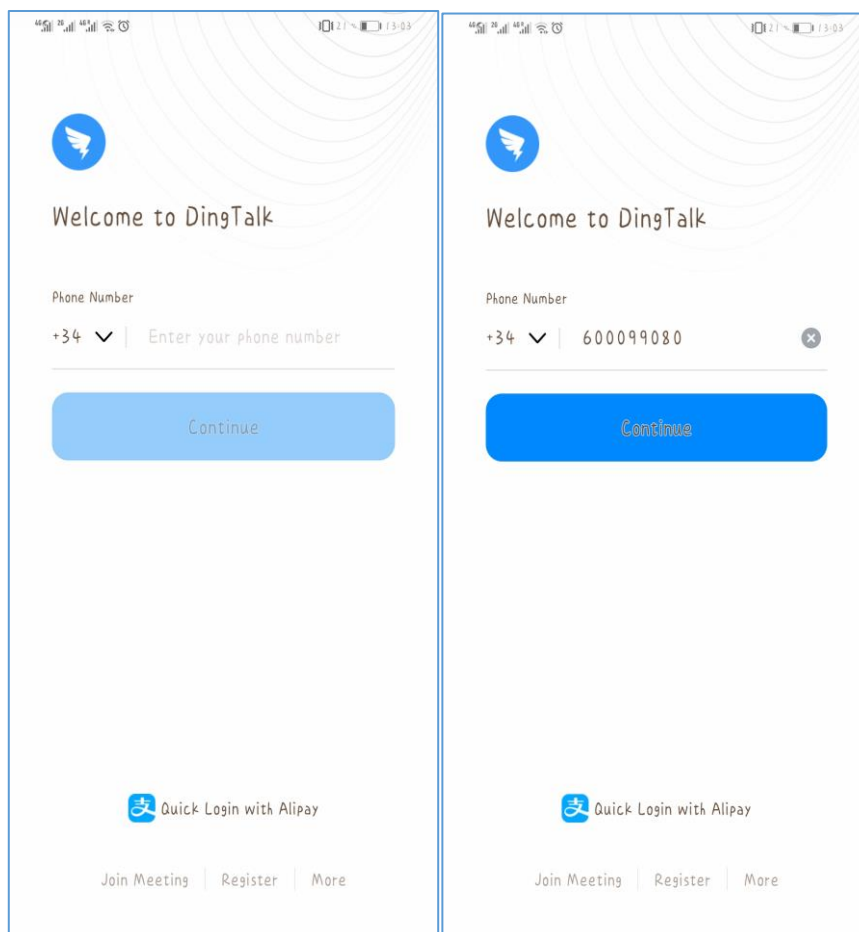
Welcome to DingTalk

Phone Number

+34 Enter your phone number

Continue

Quick Login with Alipay

Join Meeting | Register | More

Welcome to DingTalk

Phone Number

+34 600099080

Continue

Quick Login with Alipay

Join Meeting | Register | More